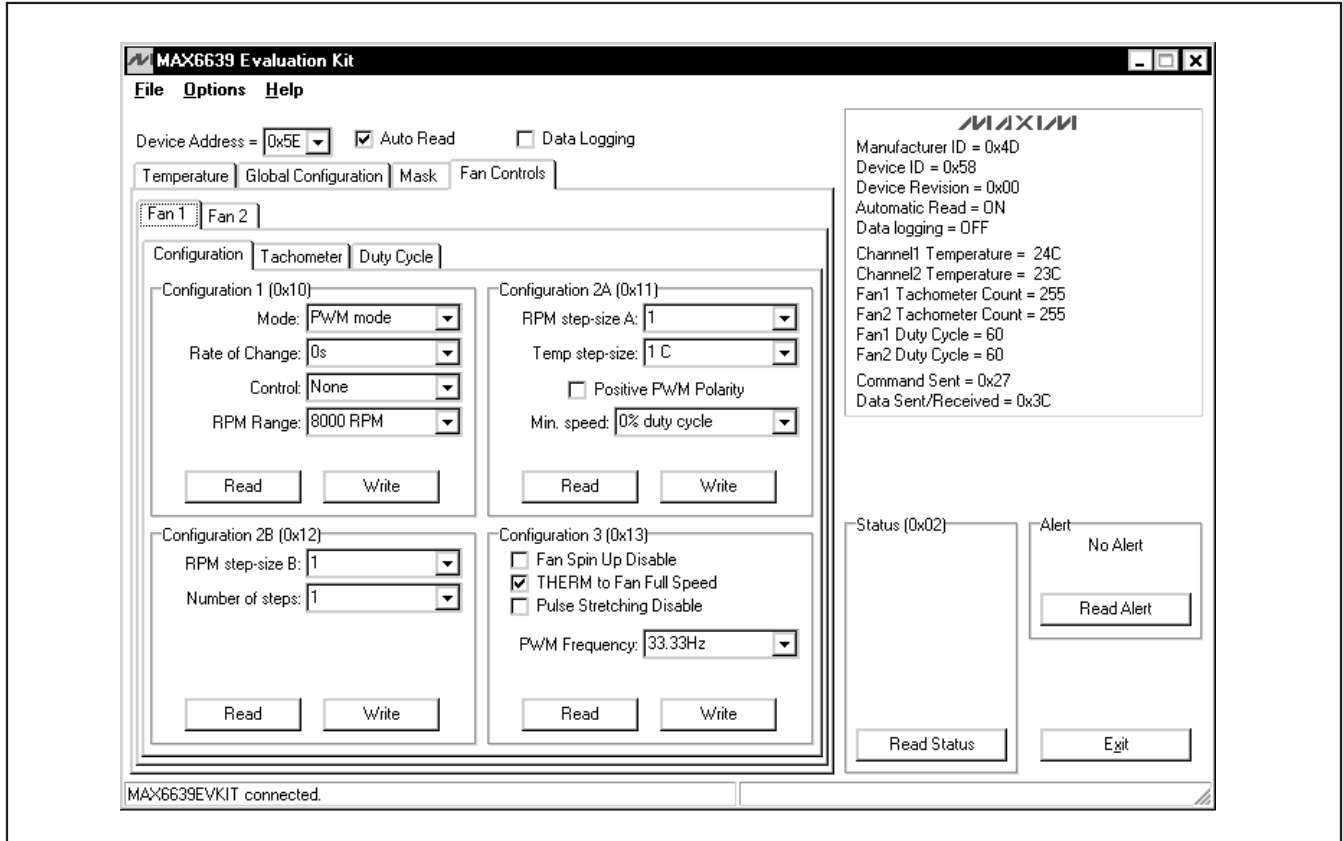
MAX6639 Evaluation Kit

File Options Help

Device Address = 0x5E
Auto Read
Data Logging

Temperature | Global Configuration | Mask | Fan Controls

Fan 1 | Fan 2

Configuration | Tachometer | Duty Cycle

Configuration 1 (0x10)
Mode: PWM mode
Rate of Change: 0s
Control: None
RPM Range: 8000 RPM
Read
Write

Configuration 2A (0x11)
RPM step-size A: 1
Temp step-size: 1 C
Positive PWM Polarity
Min. speed: 0% duty cycle
Read
Write

Configuration 2B (0x12)
RPM step-size B: 1
Number of steps: 1
Read
Write

Configuration 3 (0x13)
Fan Spin Up Disable
THERM to Fan Full Speed
Pulse Stretching Disable
PWM Frequency: 33.33Hz
Read
Write

MAXIM
Manufacturer ID = 0x4D
Device ID = 0x58
Device Revision = 0x00
Automatic Read = ON
Data logging = OFF
Channel1 Temperature = 24C
Channel2 Temperature = 23C
Fan1 Tachometer Count = 255
Fan2 Tachometer Count = 255
Fan1 Duty Cycle = 60
Fan2 Duty Cycle = 60
Command Sent = 0x27
Data Sent/Received = 0x3C

Status (0x02)
Read Status

Alert
No Alert
Read Alert

Exit

MAX6639EVKIT connected.